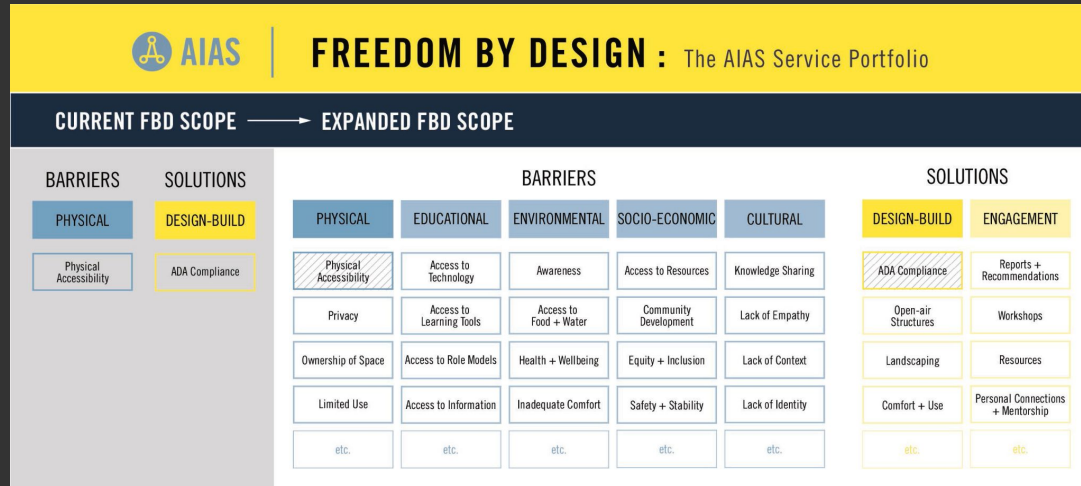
AIAS | FREEDOM BY DESIGN : The AIAS Service Portfolio

CURRENT FBD SCOPE → EXPANDED FBD SCOPE

BARRIERS

PHYSICAL

Physical Accessibility

SOLUTIONS

DESIGN-BUILD

ADA Compliance

BARRIERS

| PHYSICAL | EDUCATIONAL | ENVIRONMENTAL | SOCIO-ECONOMIC | CULTURAL |
|---|---|---|---|---|
| Physical Accessibility | Access to Technology | Awareness | Access to Resources | Knowledge Sharing |
| Privacy | Access to Learning Tools | Access to Food + Water | Community Development | Lack of Empathy |
| Ownership of Space | Access to Role Models | Health + Wellbeing | Equity + Inclusion | Lack of Context |
| Limited Use | Access to Information | Inadequate Comfort | Safety + Stability | Lack of Identity |
| etc. | etc. | etc. | etc. | etc. |

SOLUTIONS

| DESIGN-BUILD | ENGAGEMENT |
|---|---|
| ADA Compliance | Reports + Recommendations |
| Open-air Structures | Workshops |
| Landscaping | Resources |
| Comfort + Use | Personal Connections + Mentorship |
| etc. | etc. |